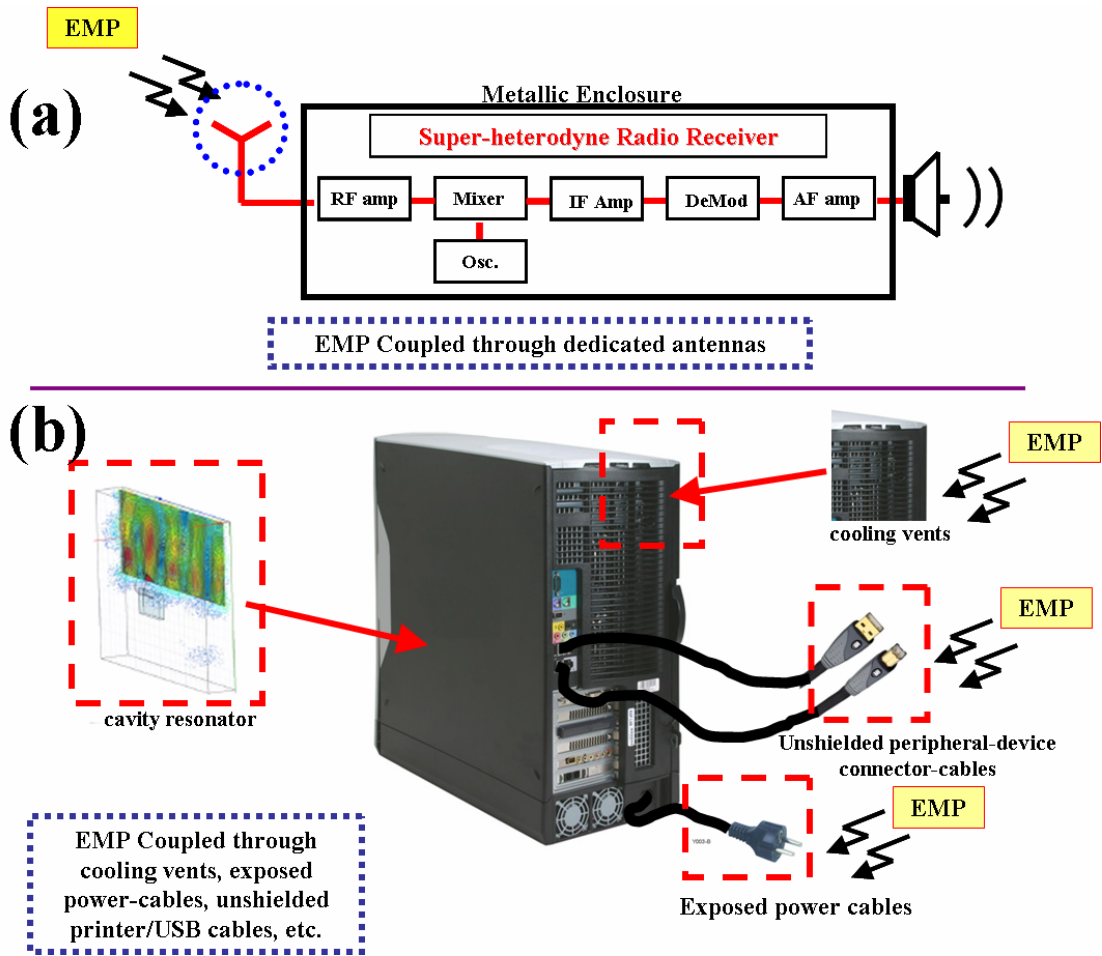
EMP

(a)

Metallic Enclosure

Super-heterodyne Radio Receiver

RF amp

Mixer

IF Amp

DeMod

AF amp

Osc.

EMP Coupled through dedicated antennas

(b)

EMP

cooling vents

EMP

cavity resonator

Unshielded peripheral-device connector-cables

EMP

EMP Coupled through cooling vents, exposed power-cables, unshielded printer/USB cables, etc.

Exposed power cables